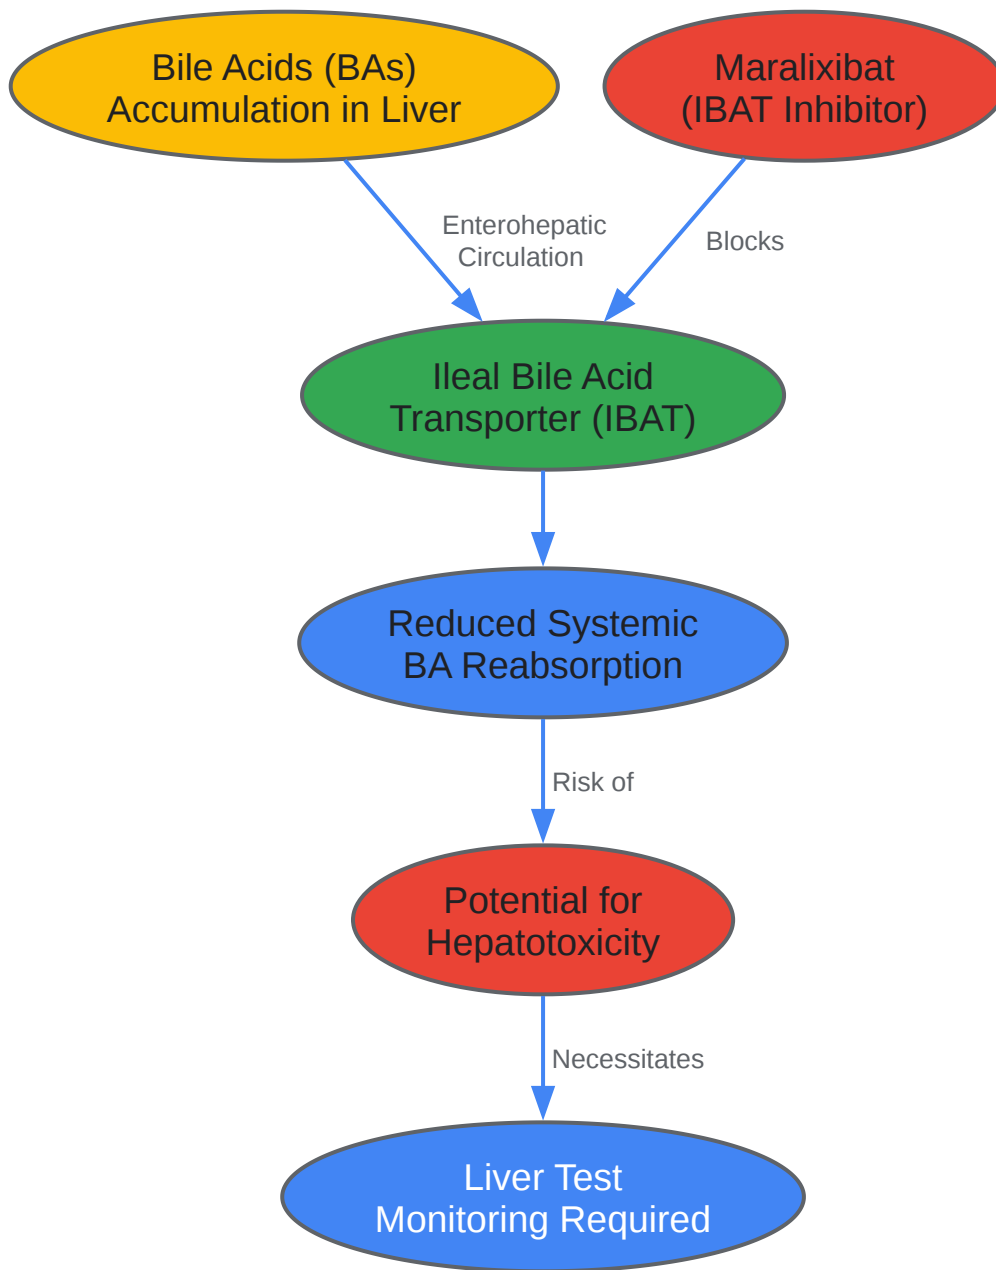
Bile Acids (BAs)
Accumulation in Liver

Maralixibat
(IBAT Inhibitor)

Enterohepatic
Circulation

Blocks

Ileal Bile Acid
Transporter (IBAT)

Reduced Systemic
BA Reabsorption

Risk of

Potential for
Hepatotoxicity

Necessitates

Liver Test
Monitoring Required